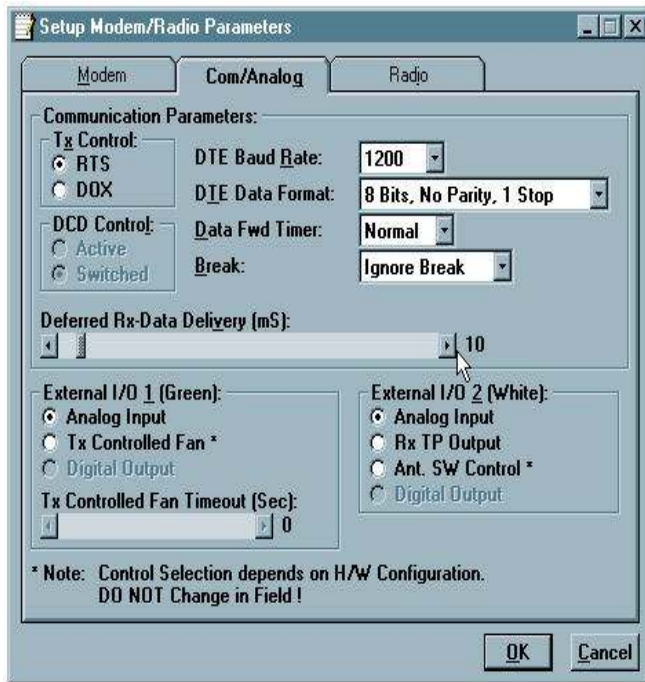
Setup Modem/Radio Parameters

Modem
Com/Analog
Radio

Communication Parameters:

Tx Control:
RTS
DOX

DCD Control:
Active
Switched

DTE Baud Rate: 1200
DTE Data Format: 8 Bits, No Parity, 1 Stop
Data Fwd Timer: Normal
Break: Ignore Break

Deferred Rx-Data Delivery (mS):
10

External I/O 1 (Green):
Analog Input
Tx Controlled Fan *
Digital Output

Tx Controlled Fan Timeout (Sec):
0

External I/O 2 (White):
Analog Input
Rx TP Output
Ant. SW Control *
Digital Output

* Note: Control Selection depends on H/W Configuration.
DO NOT Change in Field !

OK
Cancel